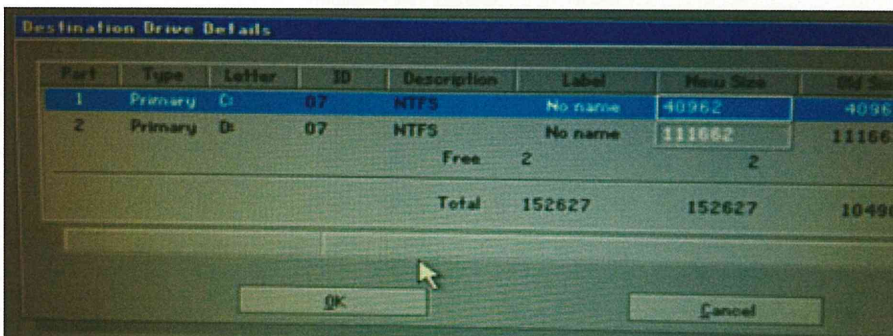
Destination Drive Details

| Part | Type | Letter | ID | Description | Label | New Size | Old Si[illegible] |
|---|---|---|---|---|---|---|---|
| 1 | Primary | C: | 07 | NTFS | No name | 40962 | 4096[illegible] |
| 2 | Primary | D: | 07 | NTFS | No name | 111662 | 11166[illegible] |
| | | | | Free | 2 | 2 | |
| | | | | Total | 152627 | 152627 | 1049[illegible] |

OK

Cancel